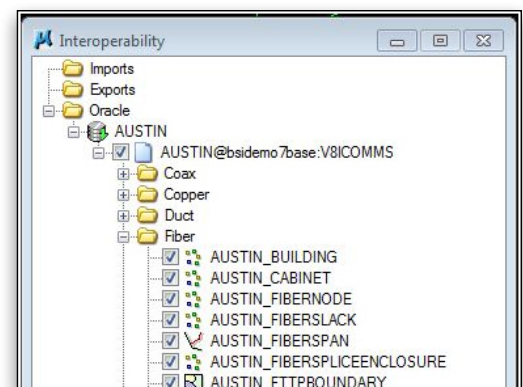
Interoperability

Imports
Exports
Oracle
AUSTIN
AUSTIN@bsidemo7base:V8ICOMMS
Coax
Copper
Duct
Fiber
AUSTIN_BUILDING
AUSTIN_CABINET
AUSTIN_FIBERNODE
AUSTIN_FIBERSLACK
AUSTIN_FIBERSPAN
AUSTIN_FIBERSPLICEENCLOSURE
AUSTIN_FTTPBOUNDARY